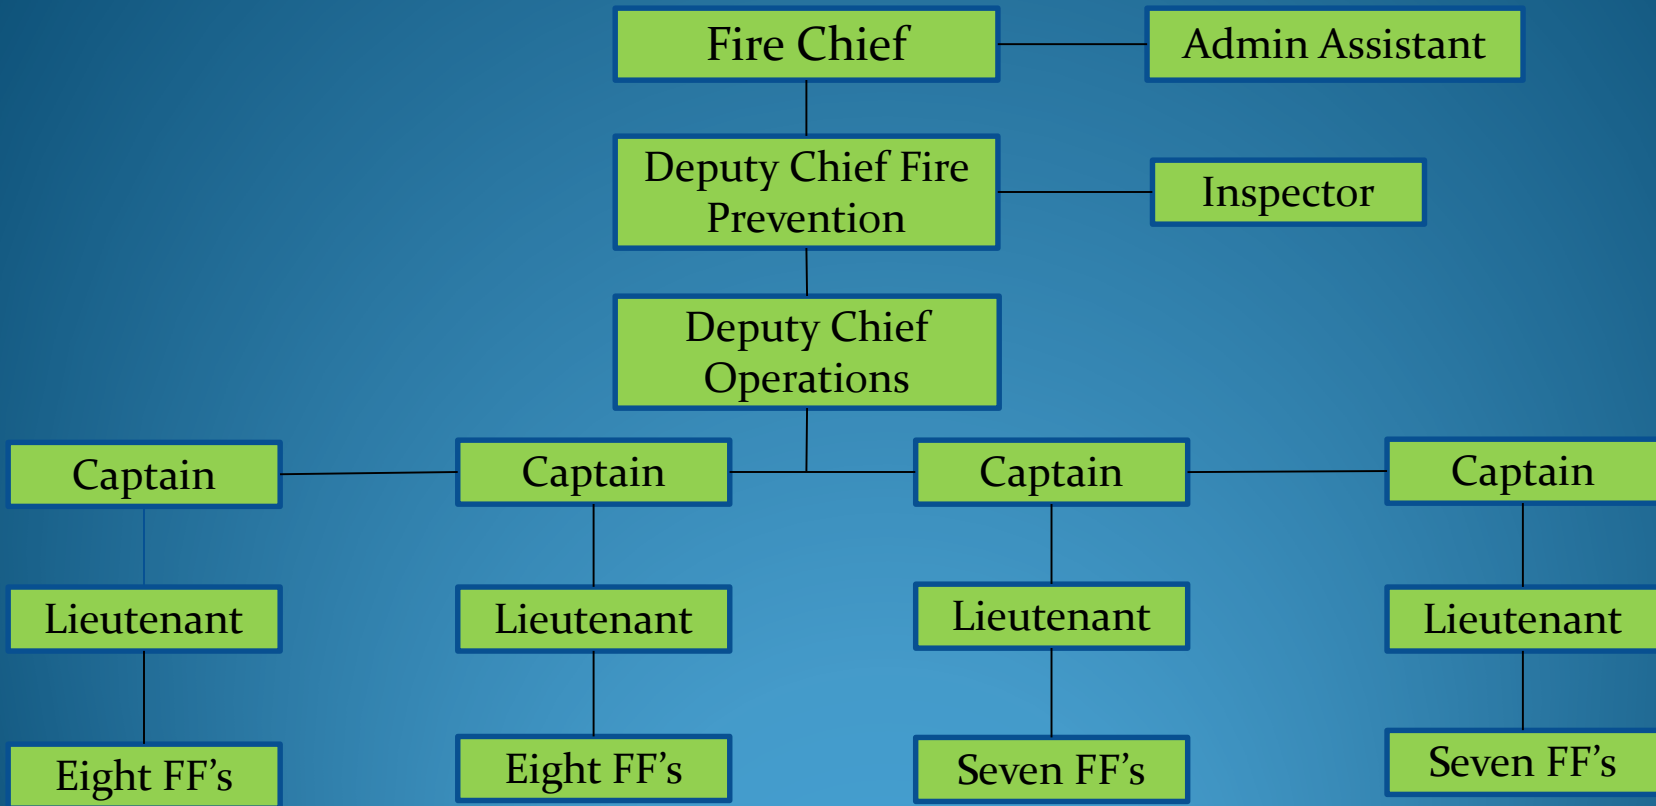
Fire Chief

Admin Assistant

Deputy Chief Fire Prevention

Inspector

Deputy Chief Operations

Captain

Captain

Captain

Captain

Lieutenant

Lieutenant

Lieutenant

Lieutenant

Eight FF's

Eight FF's

Seven FF's

Seven FF's